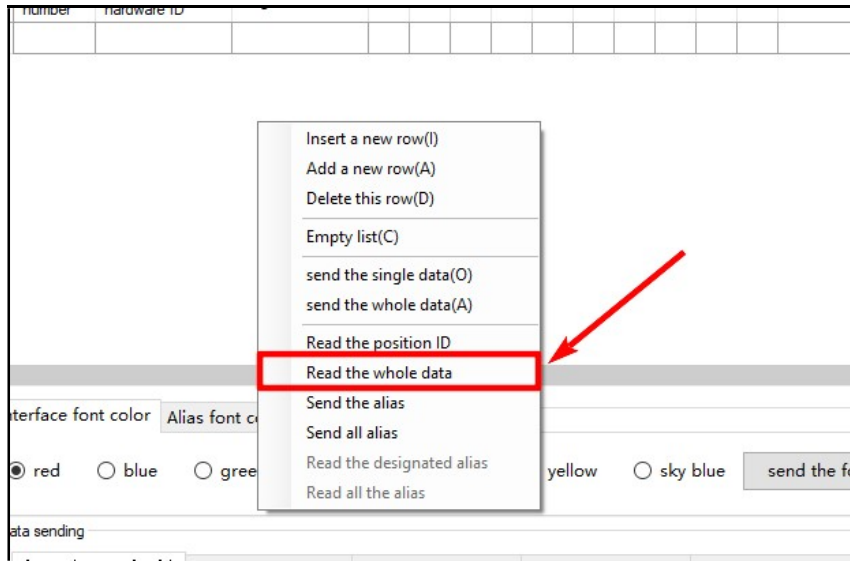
number | hardware ID

Insert a new row(I)
Add a new row(A)
Delete this row(D)
Empty list(C)
send the single data(O)
send the whole data(A)
Read the position ID
Read the whole data
Send the alias
Send all alias
Read the designated alias
Read all the alias

terface font color
Alias font c

red
blue
gree
yellow
sky blue
send the fo

ata sending